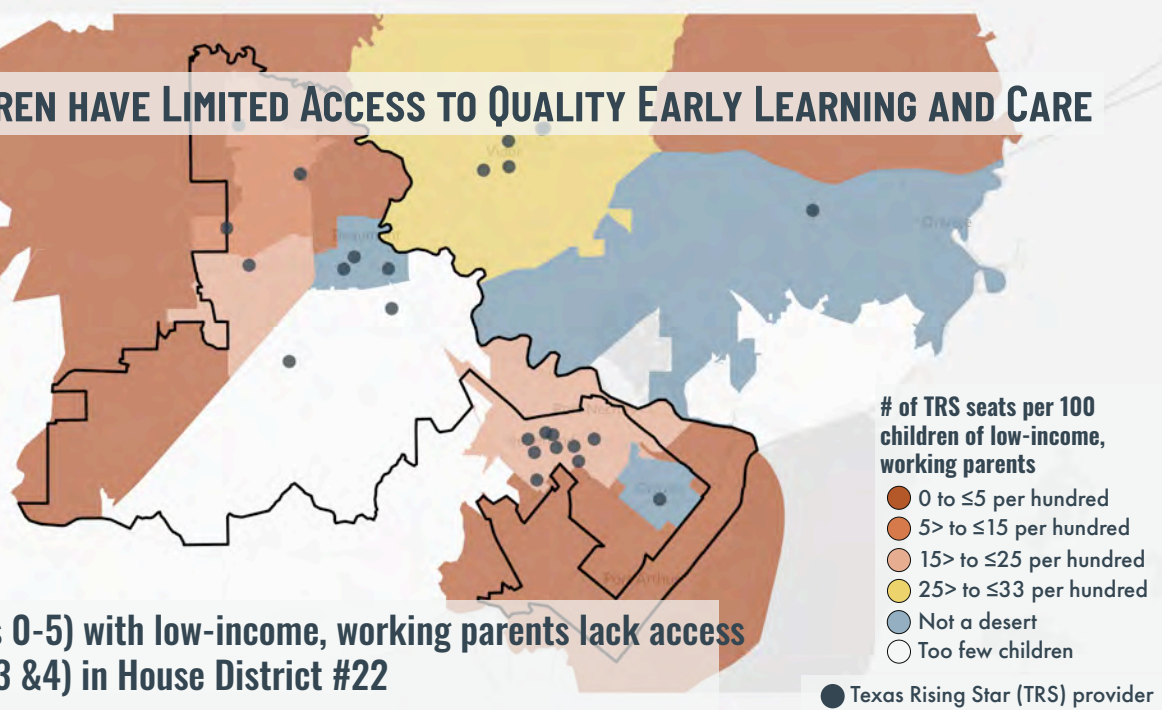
REN HAVE LIMITED ACCESS TO QUALITY EARLY LEARNING AND CARE

# of TRS seats per 100 children of low-income, working parents
0 to ≤5 per hundred
5> to ≤15 per hundred
15> to ≤25 per hundred
25> to ≤33 per hundred
Not a desert
Too few children

0-5) with low-income, working parents lack access
3 &4) in House District #22

Texas Rising Star (TRS) provider